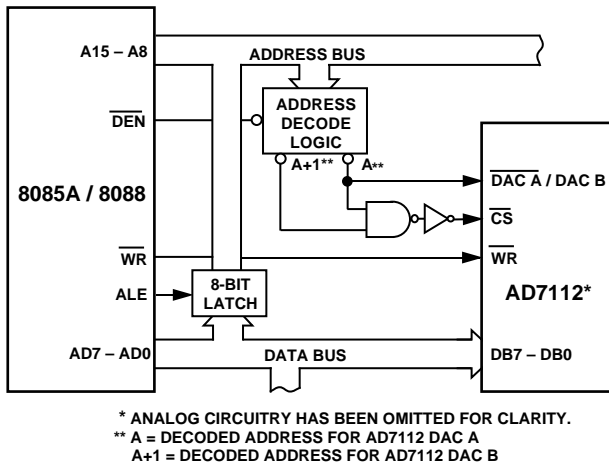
A15 – A8

ADDRESS BUS

$\overline{DEN}$

ADDRESS DECODE LOGIC

A+1**

A**

8085A / 8088

$\overline{DAC\ A}$ / DAC B

$\overline{CS}$

$\overline{WR}$

$\overline{WR}$

ALE

8-BIT LATCH

AD7112*

AD7 – AD0

DATA BUS

DB7 – DB0

* ANALOG CIRCUITRY HAS BEEN OMITTED FOR CLARITY.
** A = DECODED ADDRESS FOR AD7112 DAC A
A+1 = DECODED ADDRESS FOR AD7112 DAC B